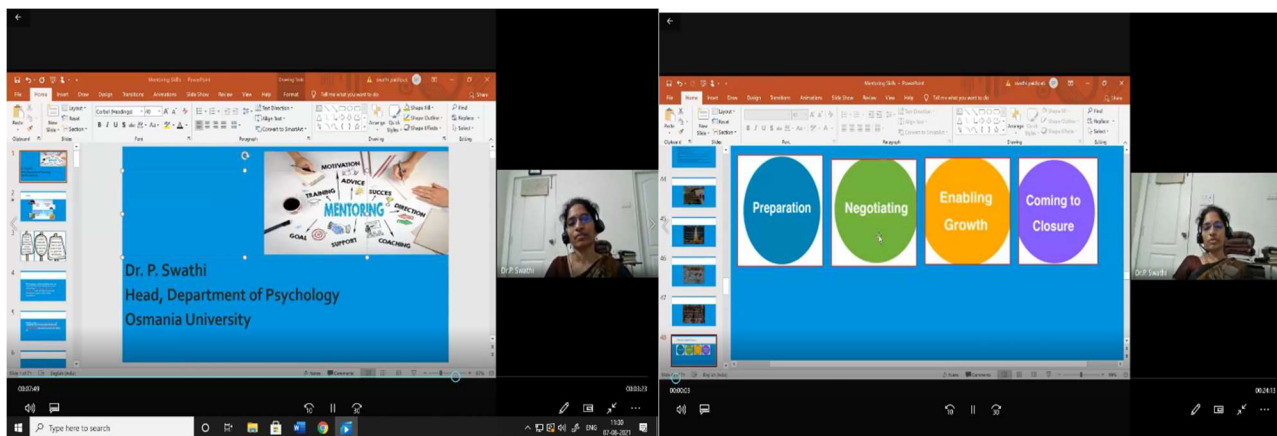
Mentoring Skills - PowerPoint

File Home Insert Draw Design Transitions Animations Slide Show Review View Help Format Tell me what you want to do

MOTIVATION
ADVICE
TRAINING
SUCCESS
DIRECTION
MENTORING
GOAL
SUPPORT
COACHING

Dr. P. Swathi
Head, Department of Psychology
Osmania University

Dr P Swathi

00:07:49
00:08:23

Type here to search

11:30
07-08-2021
ENG

Mentoring Skills - PowerPoint

File Home Insert Draw Design Transitions Animations Slide Show Review View Help Tell me what you want to do

Preparation
Negotiating
Enabling Growth
Coming to Closure

Dr P Swathi

00:00:03
00:24:13